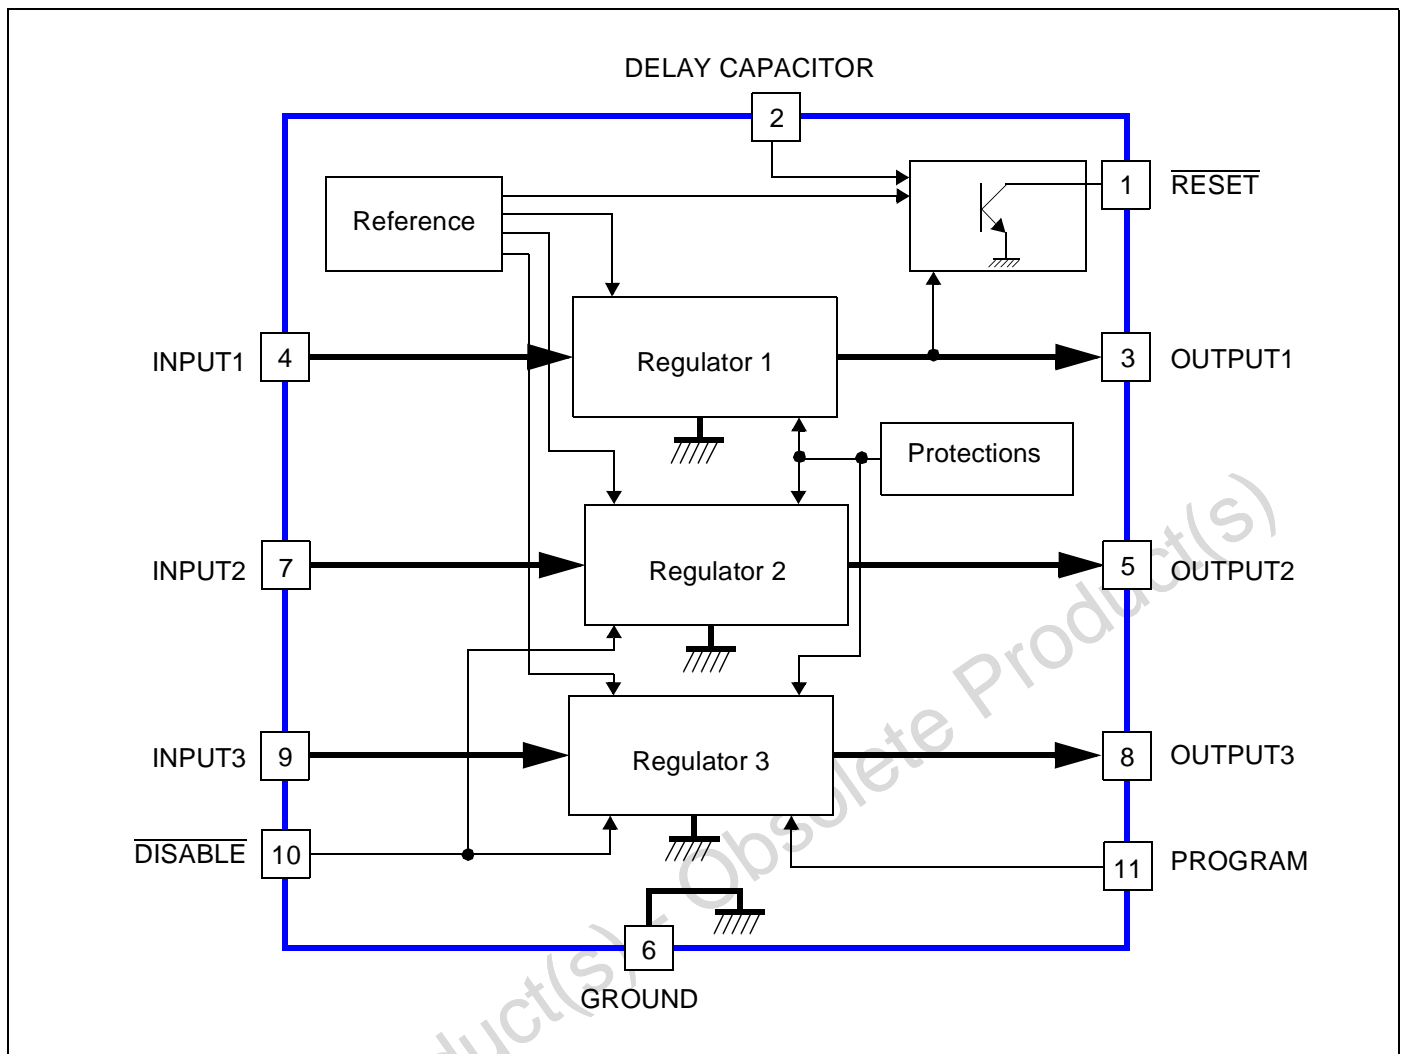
DELAY CAPACITOR

2

$\overline{\text{RESET}}$

1

Reference

INPUT1

4

Regulator 1

3

OUTPUT1

Protections

INPUT2

7

Regulator 2

5

OUTPUT2

INPUT3

9

Regulator 3

8

OUTPUT3

$\overline{\text{DISABLE}}$

10

11

PROGRAM

6

GROUND

Obsolete Product(s) - Obsolete Product(s)